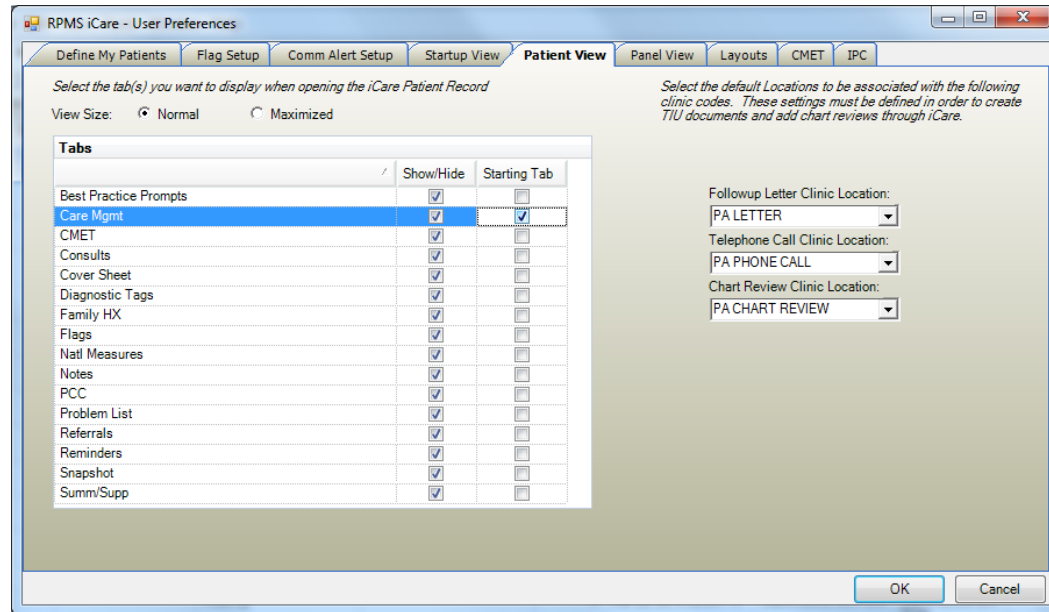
RPMS iCare - User Preferences

Define My Patients | Flag Setup | Comm Alert Setup | Startup View | Patient View | Panel View | Layouts | CMET | IPC

Select the tab(s) you want to display when opening the iCare Patient Record

View Size: Normal Maximized

Tabs

| | Show/Hide | Starting Tab |
|---|---|---|
| Best Practice Prompts | ☑ | ☐ |
| Care Mgmt | ☑ | ☑ |
| CMET | ☑ | ☐ |
| Consults | ☑ | ☐ |
| Cover Sheet | ☑ | ☐ |
| Diagnostic Tags | ☑ | ☐ |
| Family HX | ☑ | ☐ |
| Flags | ☑ | ☐ |
| Natl Measures | ☑ | ☐ |
| Notes | ☑ | ☐ |
| PCC | ☑ | ☐ |
| Problem List | ☑ | ☐ |
| Referrals | ☑ | ☐ |
| Reminders | ☑ | ☐ |
| Snapshot | ☑ | ☐ |
| Summ/Supp | ☑ | ☐ |

Select the default Locations to be associated with the following clinic codes. These settings must be defined in order to create TIU documents and add chart reviews through iCare.

Followup Letter Clinic Location:
PA LETTER

Telephone Call Clinic Location:
PA PHONE CALL

Chart Review Clinic Location:
PA CHART REVIEW

OK Cancel